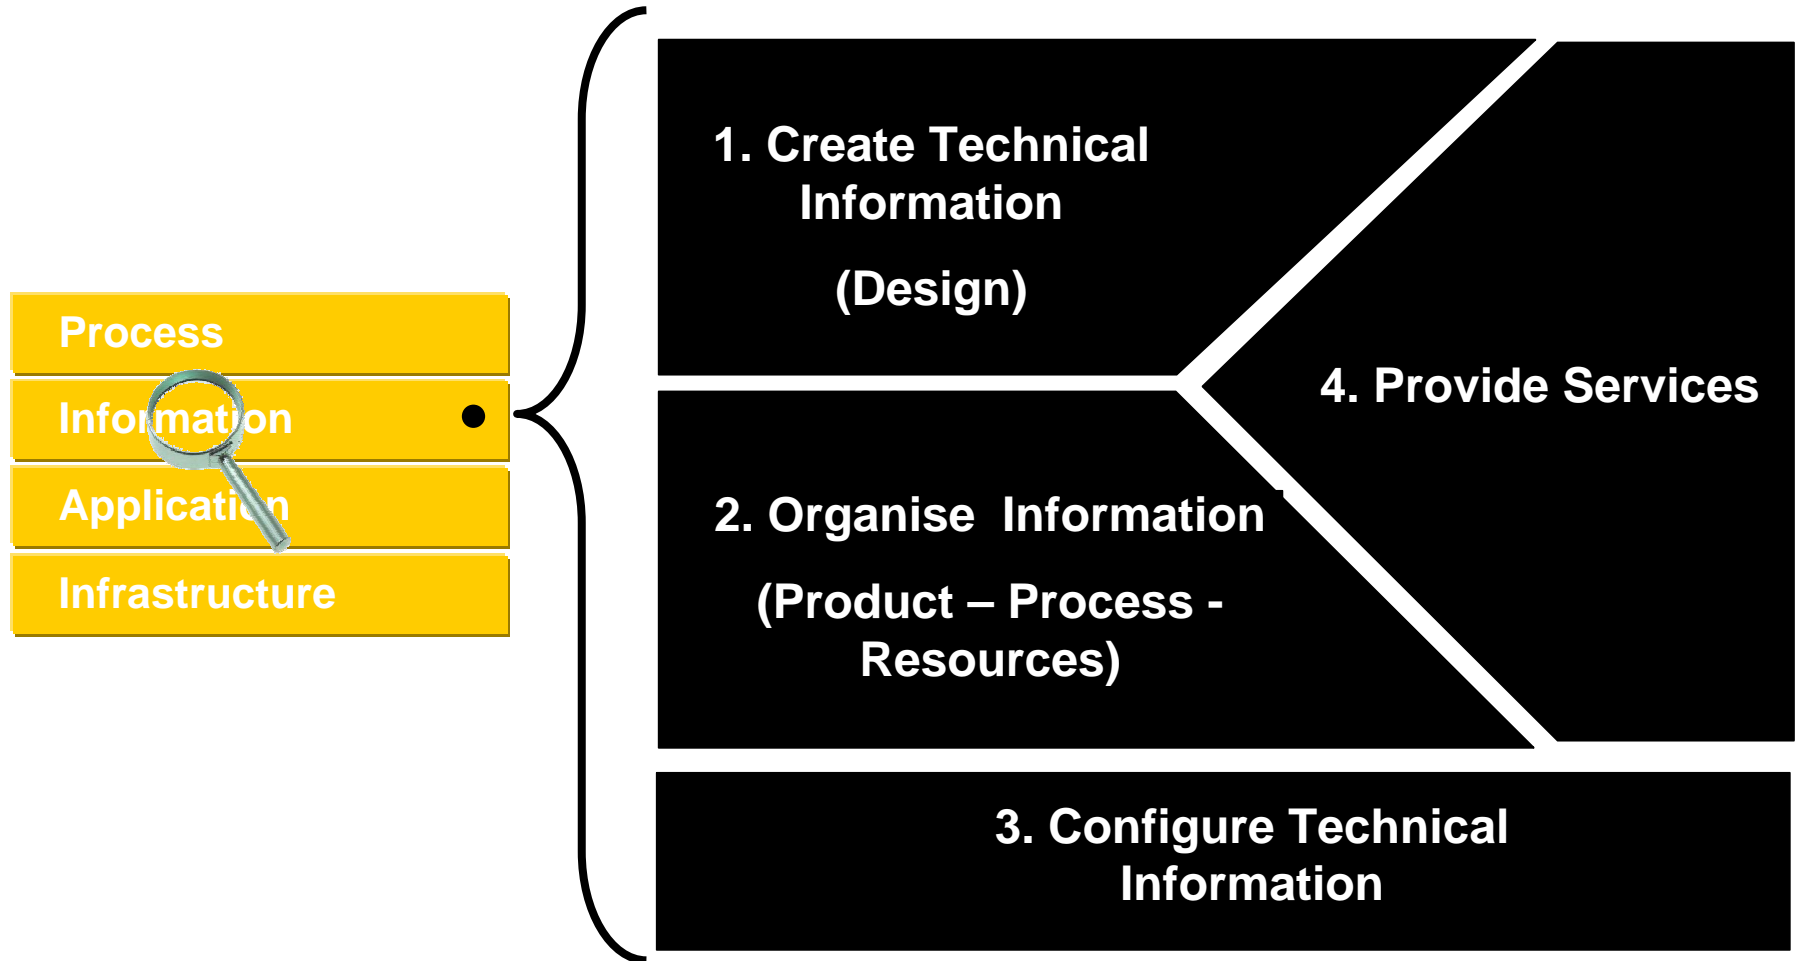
Process

Information

Application

Infrastructure

1. Create Technical Information

(Design)

4. Provide Services

2. Organise Information

(Product – Process - Resources)

3. Configure Technical Information